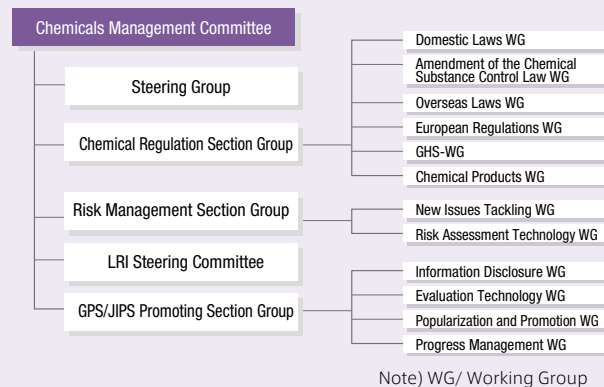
Chemicals Management Committee

Steering Group

Chemical Regulation Section Group

Domestic Laws WG

Amendment of the Chemical Substance Control Law WG

Overseas Laws WG

European Regulations WG

GHS-WG

Chemical Products WG

Risk Management Section Group

New Issues Tackling WG

Risk Assessment Technology WG

LRI Steering Committee

GPS/JIPS Promoting Section Group

Information Disclosure WG

Evaluation Technology WG

Popularization and Promotion WG

Progress Management WG

Note) WG/ Working Group